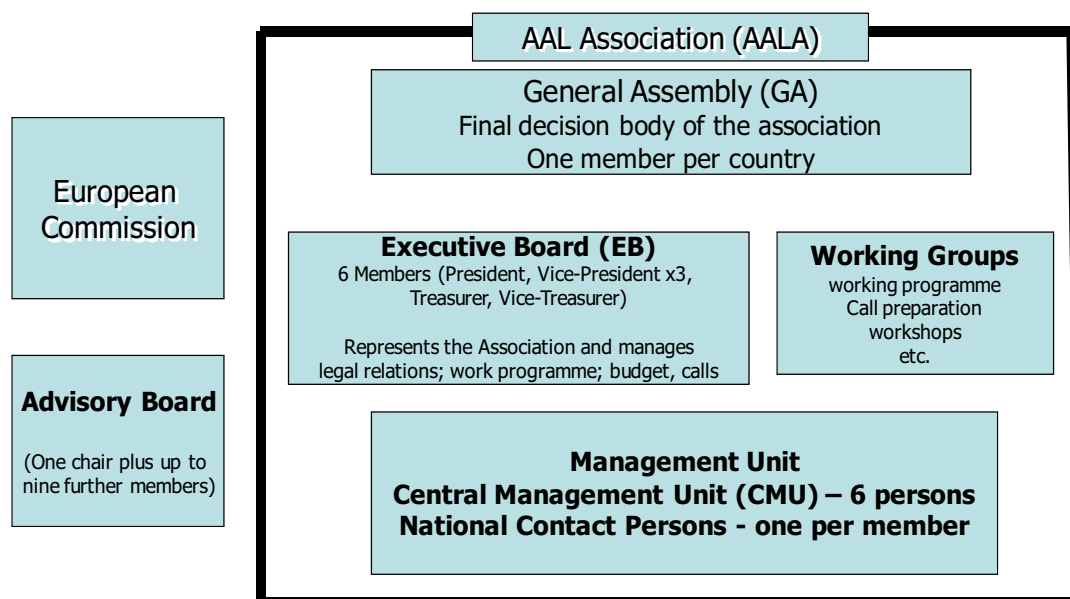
AAL Association (AALA)

General Assembly (GA)
Final decision body of the association
One member per country

European Commission

Executive Board (EB)
6 Members (President, Vice-President x3, Treasurer, Vice-Treasurer)

Represents the Association and manages legal relations; work programme; budget, calls

Working Groups
working programme
Call preparation
workshops
etc.

Advisory Board

(One chair plus up to nine further members)

Management Unit
Central Management Unit (CMU) – 6 persons
National Contact Persons - one per member